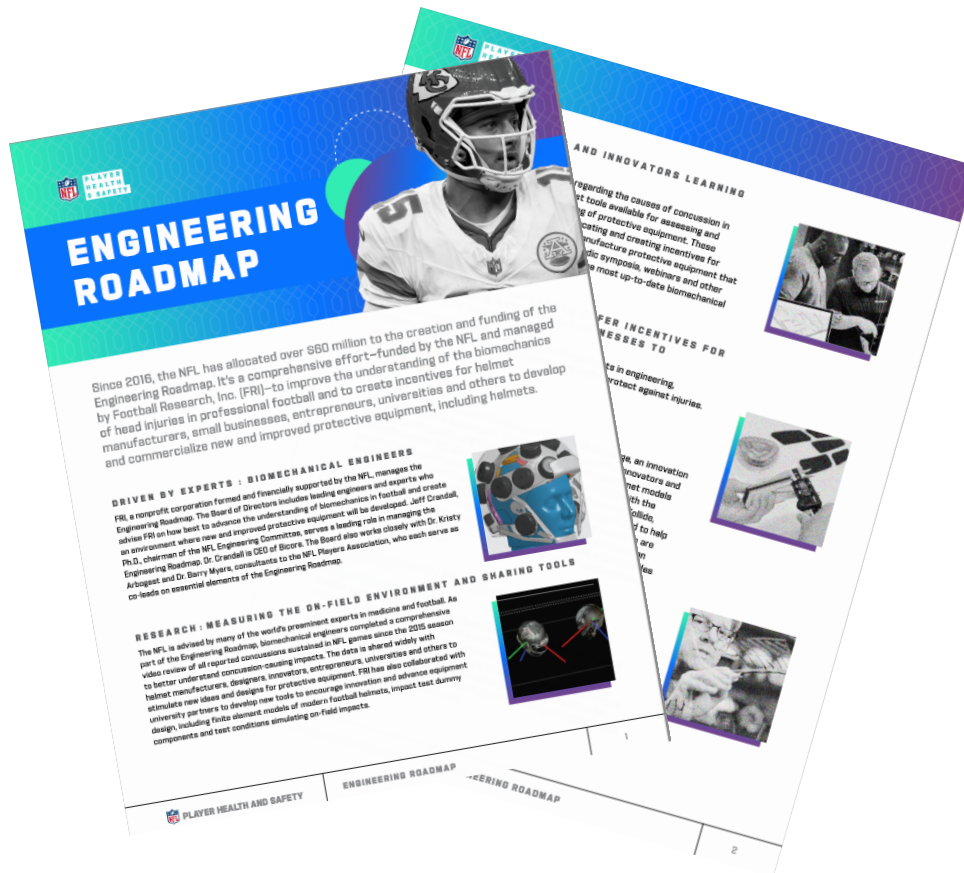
PLAYER HEALTH & SAFETY

ENGINEERING ROADMAP

Since 2016, the NFL has allocated over $60 million to the creation and funding of the Engineering Roadmap. It's a comprehensive effort—funded by the NFL and managed by Football Research, Inc. (FRI)—to improve the understanding of the biomechanics of head injuries in professional football and to create incentives for helmet manufacturers, small businesses, entrepreneurs, universities and others to develop and commercialize new and improved protective equipment, including helmets.

DRIVEN BY EXPERTS : BIOMECHANICAL ENGINEERS

FRI, a nonprofit corporation formed and financially supported by the NFL, manages the Engineering Roadmap. The Board of Directors includes leading engineers and experts who advise FRI on how best to advance the understanding of biomechanics in football and create an environment where new and improved protective equipment will be developed. Jeff Crandall, Ph.D., chairman of the NFL Engineering Committee, serves a leading role in managing the Engineering Roadmap. Dr. Crandall is CEO of Biocore. The Board also works closely with Dr. Kristy Arbogast and Dr. Barry Myers, consultants to the NFL Players Association, who each serve as co-leads on essential elements of the Engineering Roadmap.

RESEARCH : MEASURING THE ON-FIELD ENVIRONMENT AND SHARING TOOLS

The NFL is advised by many of the world's preeminent experts in medicine and football. As part of the Engineering Roadmap, biomechanical engineers completed a comprehensive video review of all reported concussions sustained in NFL games since the 2015 season to better understand concussion-causing impacts. The data is shared widely with helmet manufacturers, designers, innovators, entrepreneurs, universities and others to stimulate new ideas and designs for protective equipment. FRI has also collaborated with university partners to develop new tools to encourage innovation and advance equipment design, including finite element models of modern football helmets, impact test dummy components and test conditions simulating on-field impacts.

PLAYER HEALTH AND SAFETY | ENGINEERING ROADMAP | 1

PLAYER HEALTH & SAFETY

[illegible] AND INNOVATORS LEARNING

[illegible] regarding the causes of concussion in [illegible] tools available for assessing and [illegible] of protective equipment. These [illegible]cating and creating incentives for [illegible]nufacture protective equipment that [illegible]dic symposia, webinars and other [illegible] most up-to-date biomechanical

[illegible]FER INCENTIVES FOR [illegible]NESSES TO

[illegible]s in engineering, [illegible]protect against injuries.

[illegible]e, an innovation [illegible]novators and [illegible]et models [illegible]ith the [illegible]ollide, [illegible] to help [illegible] are

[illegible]ENGINEERING ROADMAP | 2